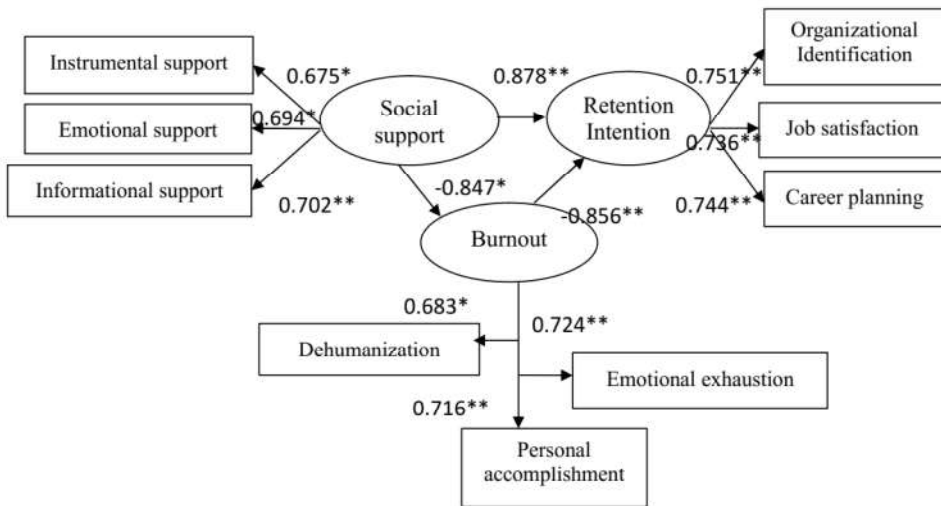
Instrumental support

0.675*

Emotional support

0.694*

Informational support

0.702**

Social support

0.878**

Retention Intention

Organizational Identification

0.751**

Job satisfaction

0.736**

Career planning

0.744**

-0.847*

Burnout

-0.856**

0.683*

0.724**

Dehumanization

Emotional exhaustion

0.716**

Personal accomplishment